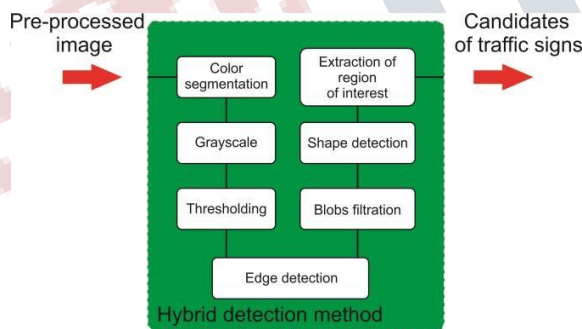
Pre-processed image

Color segmentation

Grayscale

Thresholding

Extraction of region of interest

Shape detection

Blobs filtration

Edge detection

Hybrid detection method

Candidates of traffic signs